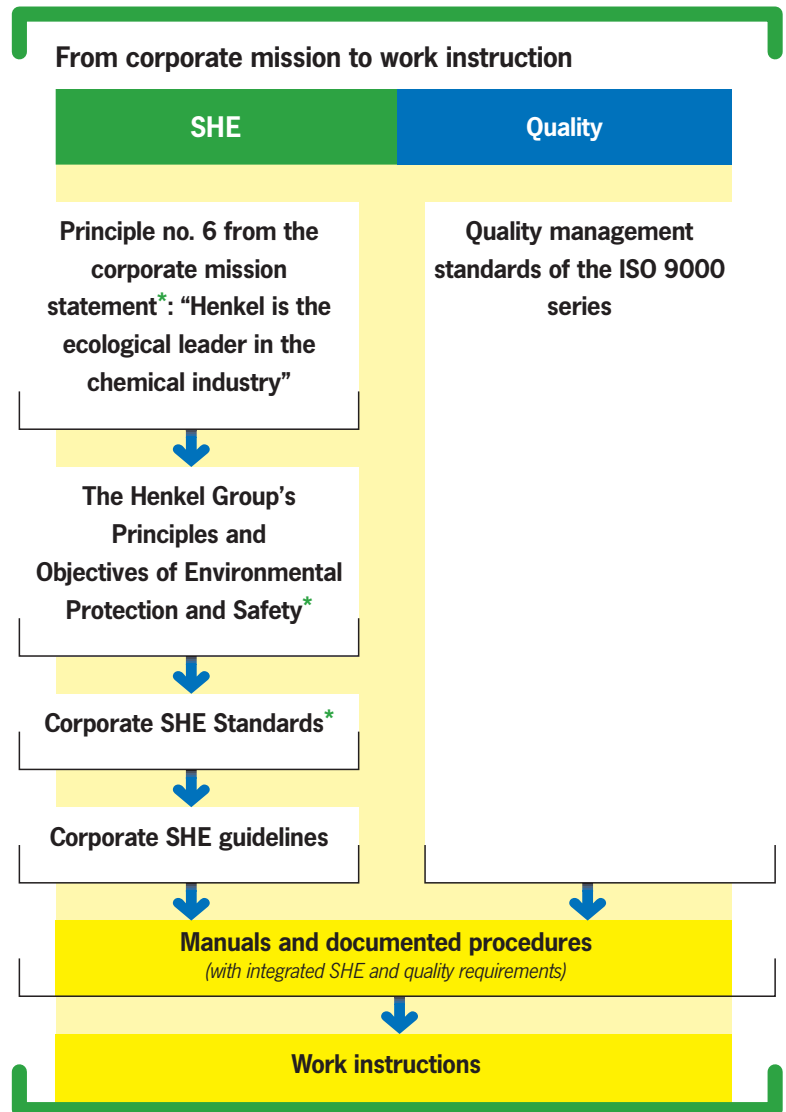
From corporate mission to work instruction

SHE

Quality

Principle no. 6 from the corporate mission statement*: "Henkel is the ecological leader in the chemical industry"

Quality management standards of the ISO 9000 series

The Henkel Group's Principles and Objectives of Environmental Protection and Safety*

Corporate SHE Standards*

Corporate SHE guidelines

Manuals and documented procedures
(with integrated SHE and quality requirements)

Work instructions